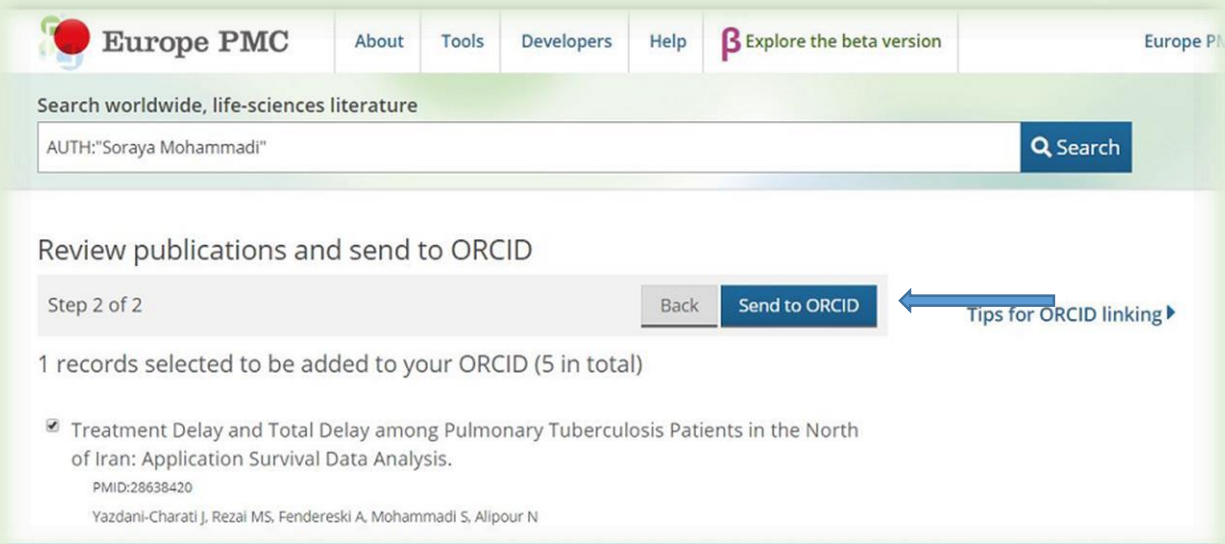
Europe PMC

About | Tools | Developers | Help | β Explore the beta version | Europe P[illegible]

Search worldwide, life-sciences literature

AUTH:"Soraya Mohammadi"

Search

Review publications and send to ORCID

Step 2 of 2

Back | Send to ORCID

Tips for ORCID linking

1 records selected to be added to your ORCID (5 in total)

Treatment Delay and Total Delay among Pulmonary Tuberculosis Patients in the North of Iran: Application Survival Data Analysis.

PMID:28638420

Yazdani-Charati J, Rezai MS, Fendereski A, Mohammadi S, Alipour N